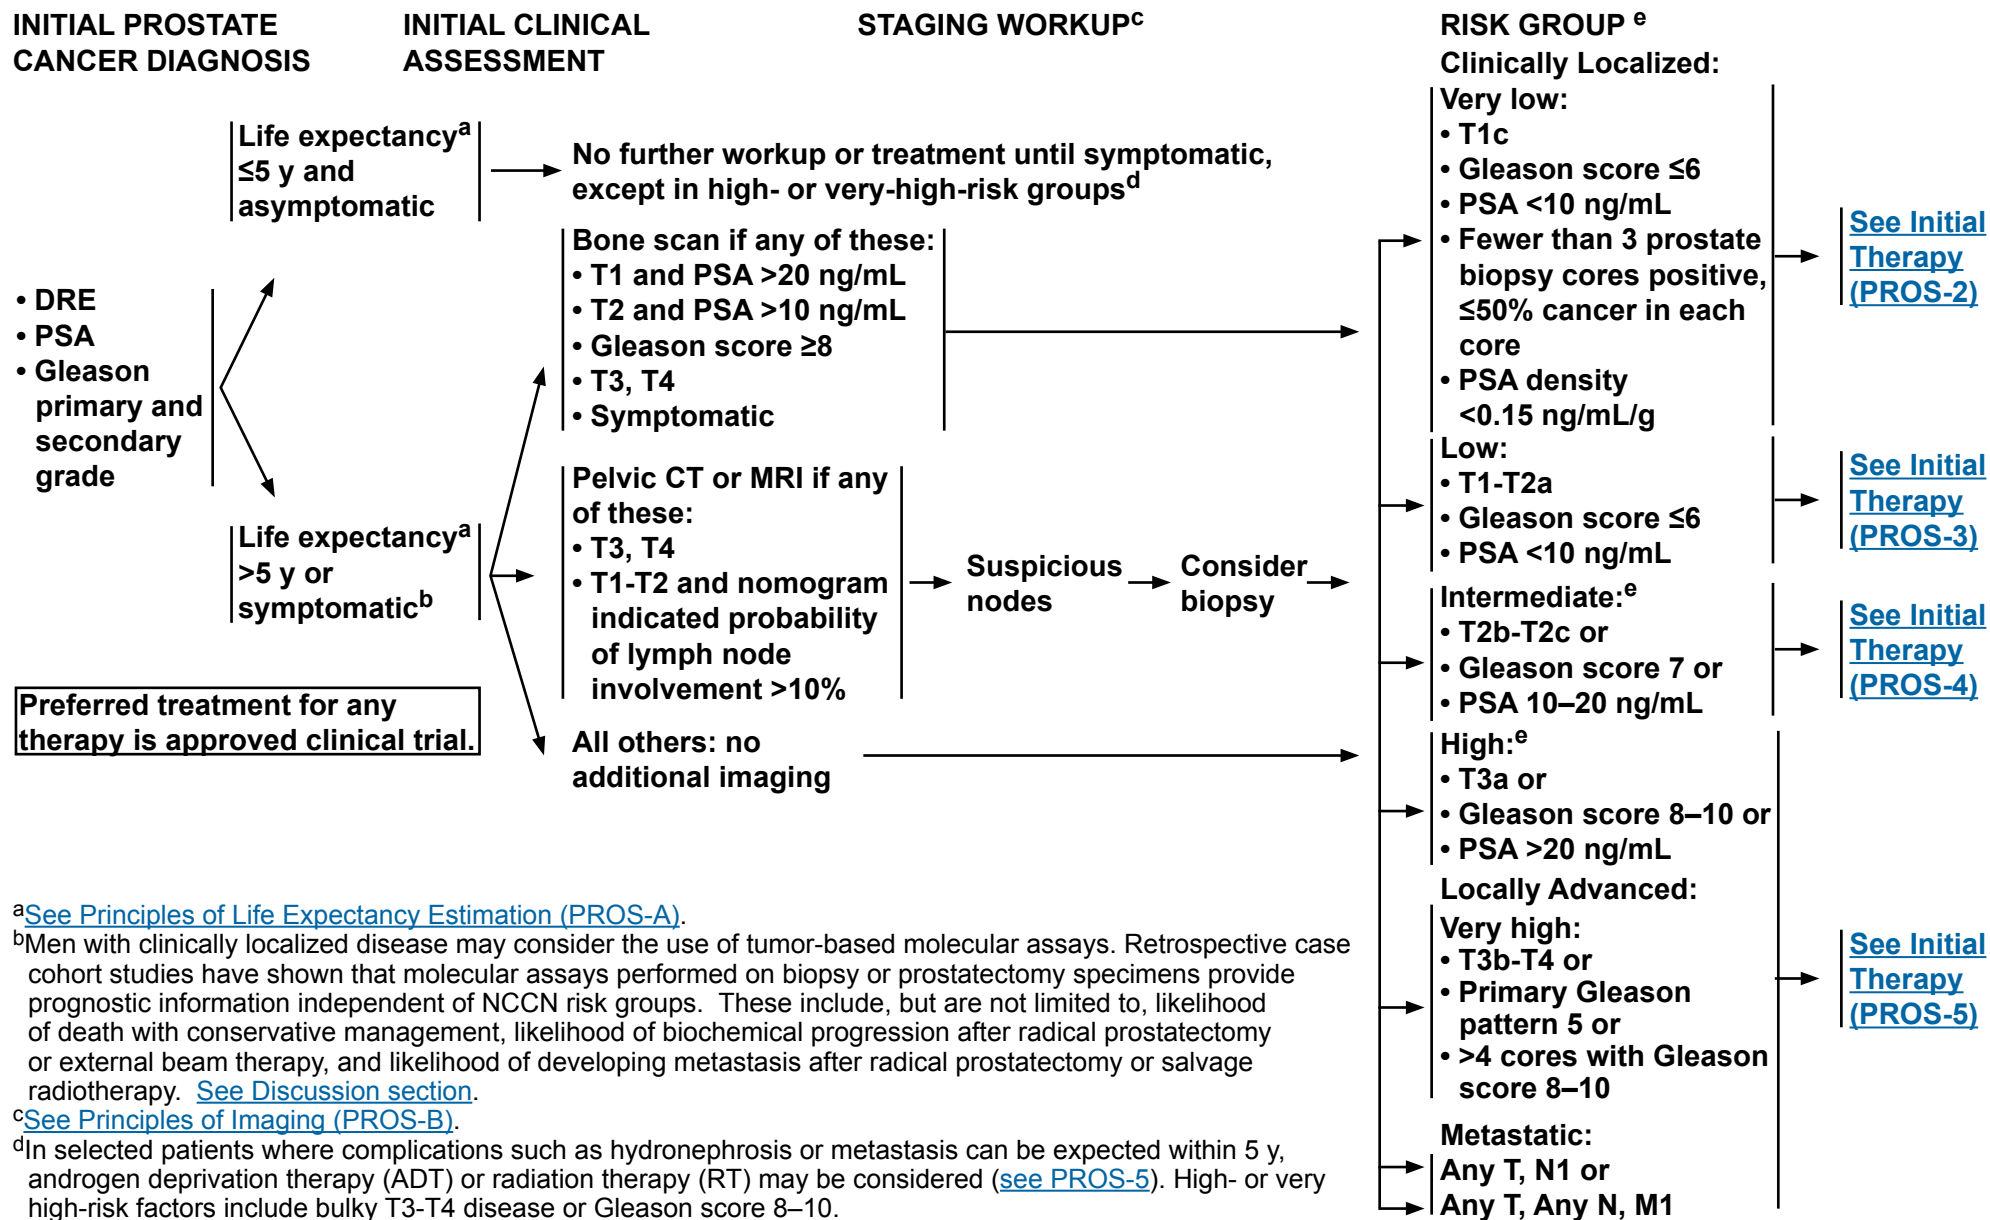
INITIAL PROSTATE CANCER DIAGNOSIS

INITIAL CLINICAL ASSESSMENT

STAGING WORKUP$^{c}$

RISK GROUP $^{e}$

• DRE
• PSA
• Gleason primary and secondary grade

Life expectancy$^{a}$ ≤5 y and asymptomatic

No further workup or treatment until symptomatic, except in high- or very-high-risk groups$^{d}$

Life expectancy$^{a}$ >5 y or symptomatic$^{b}$

Bone scan if any of these:
• T1 and PSA >20 ng/mL
• T2 and PSA >10 ng/mL
• Gleason score ≥8
• T3, T4
• Symptomatic

Pelvic CT or MRI if any of these:
• T3, T4
• T1-T2 and nomogram indicated probability of lymph node involvement >10%

Suspicious nodes

Consider biopsy

All others: no additional imaging

Preferred treatment for any therapy is approved clinical trial.

Clinically Localized:

Very low:
• T1c
• Gleason score ≤6
• PSA <10 ng/mL
• Fewer than 3 prostate biopsy cores positive, ≤50% cancer in each core
• PSA density <0.15 ng/mL/g

See Initial Therapy (PROS-2)

Low:
• T1-T2a
• Gleason score ≤6
• PSA <10 ng/mL

See Initial Therapy (PROS-3)

Intermediate:$^{e}$
• T2b-T2c or
• Gleason score 7 or
• PSA 10–20 ng/mL

See Initial Therapy (PROS-4)

High:$^{e}$
• T3a or
• Gleason score 8–10 or
• PSA >20 ng/mL

Locally Advanced:

Very high:
• T3b-T4 or
• Primary Gleason pattern 5 or
• >4 cores with Gleason score 8–10

See Initial Therapy (PROS-5)

Metastatic:
Any T, N1 or
Any T, Any N, M1

$^{a}$See Principles of Life Expectancy Estimation (PROS-A).
$^{b}$Men with clinically localized disease may consider the use of tumor-based molecular assays. Retrospective case cohort studies have shown that molecular assays performed on biopsy or prostatectomy specimens provide prognostic information independent of NCCN risk groups. These include, but are not limited to, likelihood of death with conservative management, likelihood of biochemical progression after radical prostatectomy or external beam therapy, and likelihood of developing metastasis after radical prostatectomy or salvage radiotherapy. See Discussion section.
$^{c}$See Principles of Imaging (PROS-B).
$^{d}$In selected patients where complications such as hydronephrosis or metastasis can be expected within 5 y, androgen deprivation therapy (ADT) or radiation therapy (RT) may be considered (see PROS-5). High- or very high-risk factors include bulky T3-T4 disease or Gleason score 8–10.